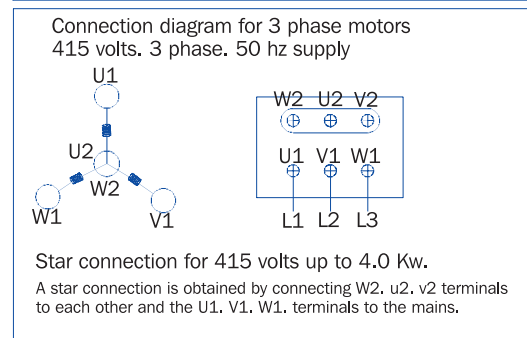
Connection diagram for 3 phase motors
415 volts. 3 phase. 50 hz supply

U1
U2
W2
W1
V1

W2 U2 V2
U1 V1 W1
L1 L2 L3

Star connection for 415 volts up to 4.0 Kw.

A star connection is obtained by connecting W2. u2. v2 terminals to each other and the U1. V1. W1. terminals to the mains.